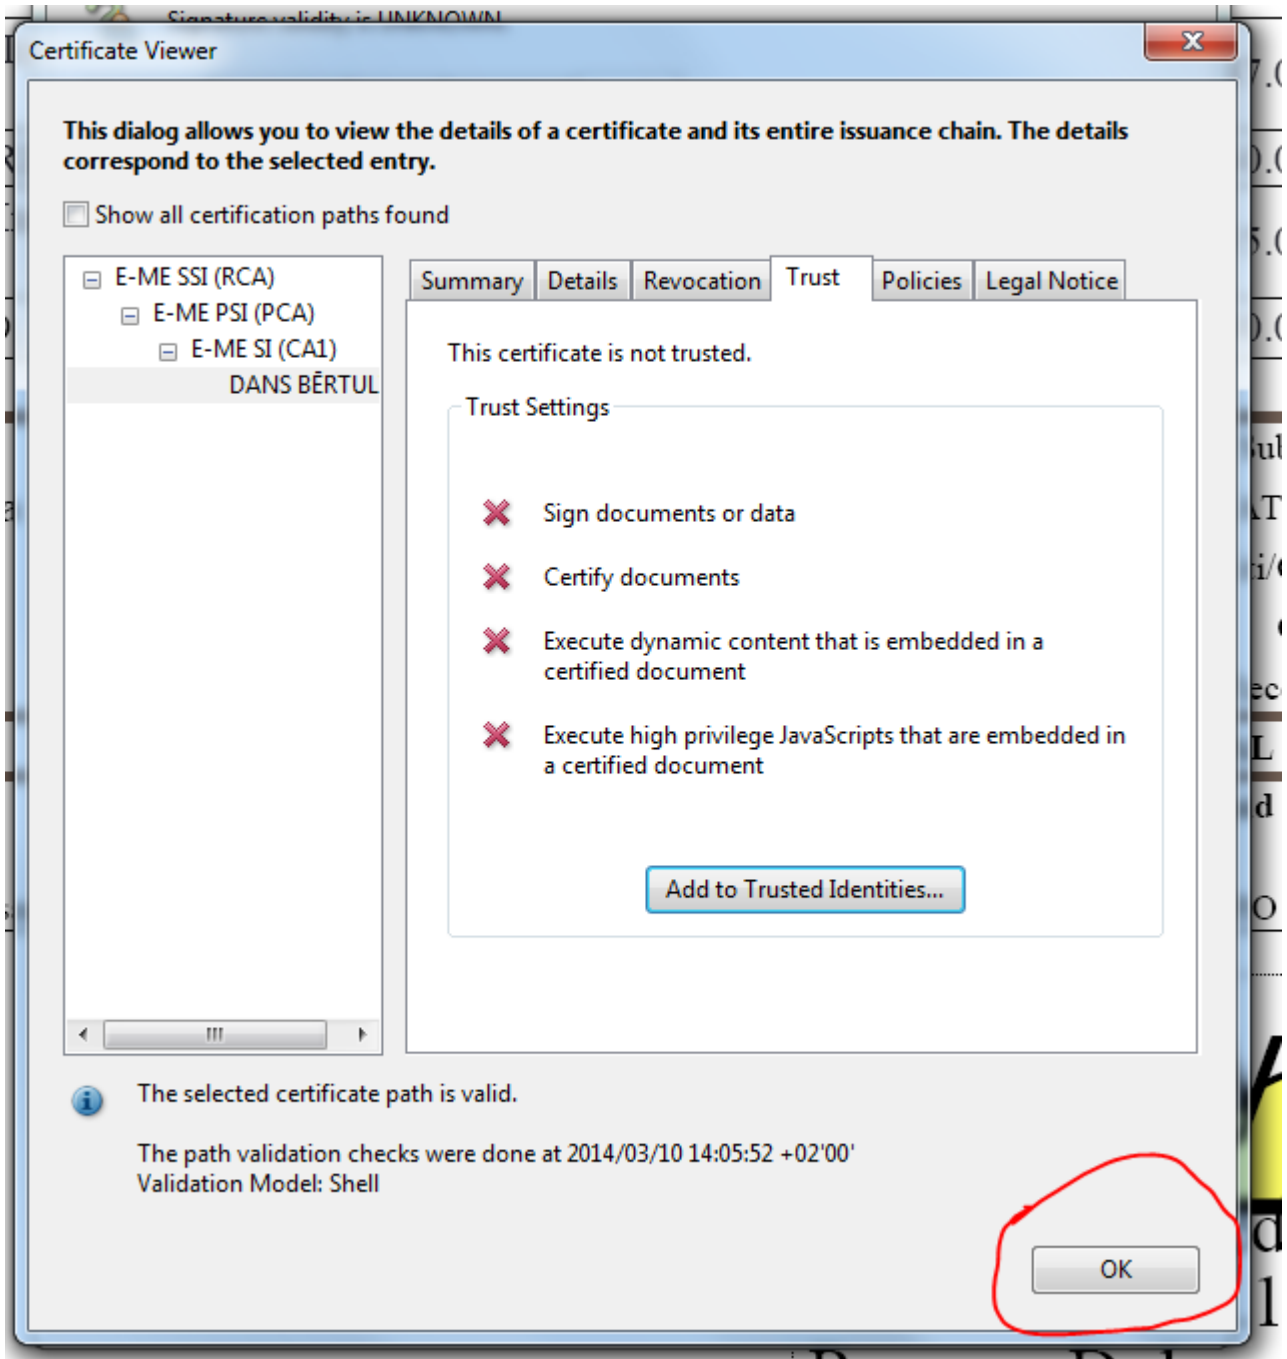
Signature validity is UNKNOWN

Certificate Viewer

This dialog allows you to view the details of a certificate and its entire issuance chain. The details correspond to the selected entry.

Show all certification paths found

E-ME SSI (RCA)
E-ME PSI (PCA)
E-ME SI (CA1)
DANS BĒRTUL

Summary | Details | Revocation | Trust | Policies | Legal Notice

This certificate is not trusted.

Trust Settings

Sign documents or data

Certify documents

Execute dynamic content that is embedded in a certified document

Execute high privilege JavaScripts that are embedded in a certified document

Add to Trusted Identities...

The selected certificate path is valid.

The path validation checks were done at 2014/03/10 14:05:52 +02'00'
Validation Model: Shell

OK